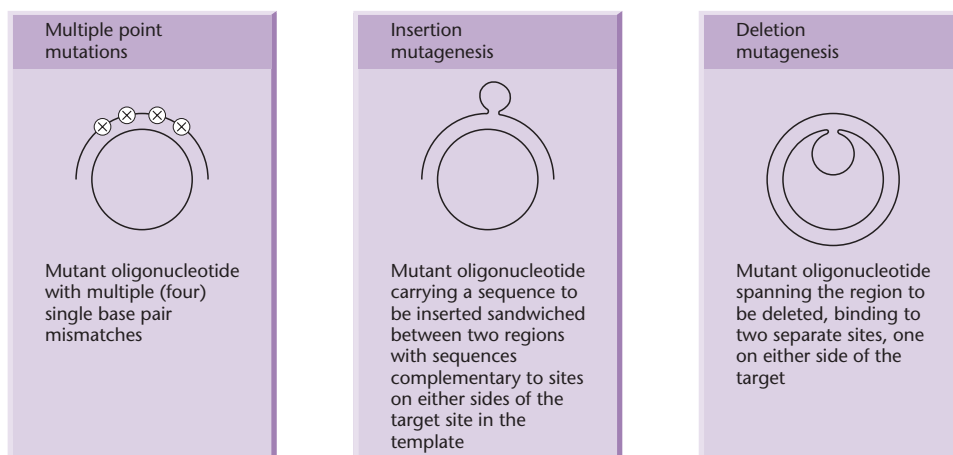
Multiple point mutations

Mutant oligonucleotide with multiple (four) single base pair mismatches

Insertion mutagenesis

Mutant oligonucleotide carrying a sequence to be inserted sandwiched between two regions with sequences complementary to sites on either sides of the target site in the template

Deletion mutagenesis

Mutant oligonucleotide spanning the region to be deleted, binding to two separate sites, one on either side of the target